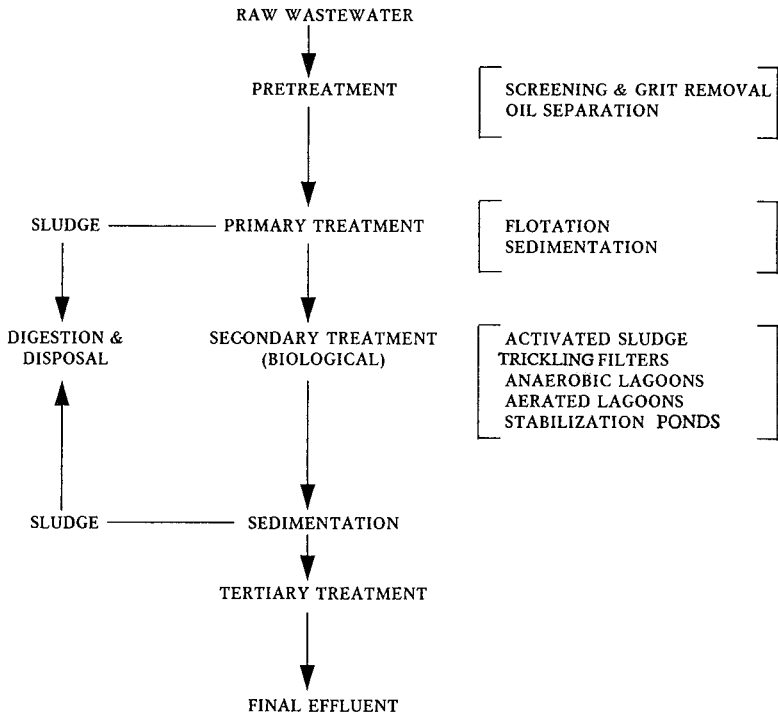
RAW WASTEWATER

PRETREATMENT

SCREENING & GRIT REMOVAL
OIL SEPARATION

SLUDGE

PRIMARY TREATMENT

FLOTATION
SEDIMENTATION

DIGESTION & DISPOSAL

SECONDARY TREATMENT (BIOLOGICAL)

ACTIVATED SLUDGE
TRICKLING FILTERS
ANAEROBIC LAGOONS
AERATED LAGOONS
STABILIZATION PONDS

SLUDGE

SEDIMENTATION

TERTIARY TREATMENT

FINAL EFFLUENT